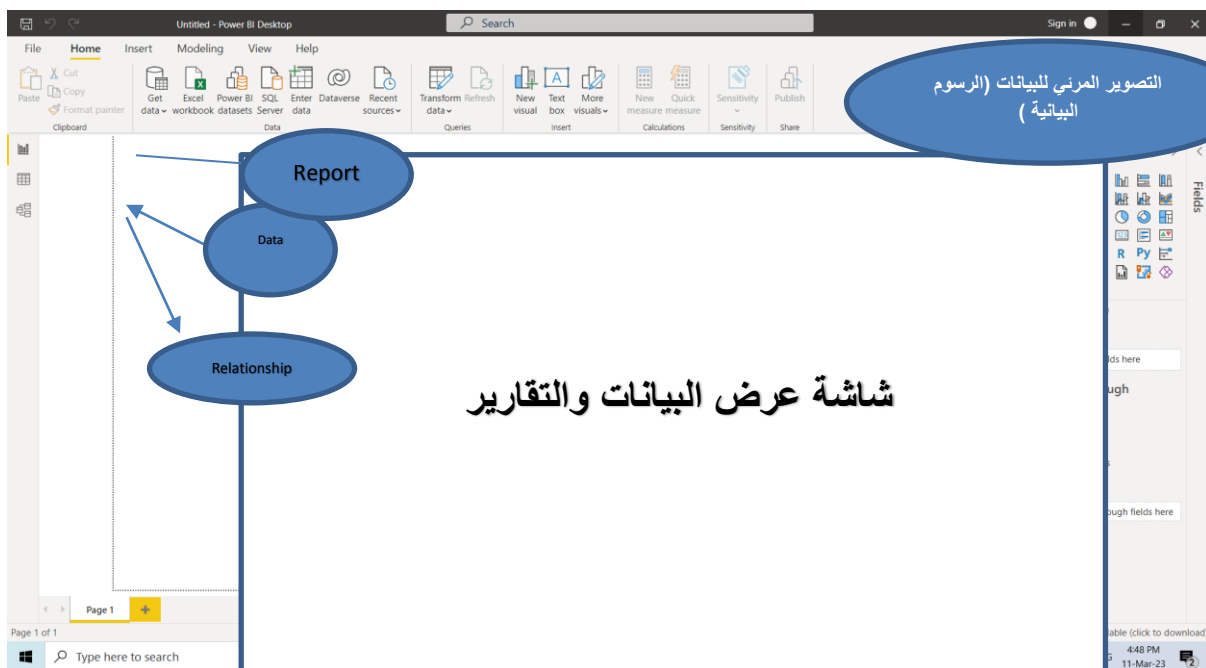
Untitled - Power BI Desktop

Search

Sign in

File Home Insert Modeling View Help

Paste Cut Copy Format painter
Clipboard

Get data Excel workbook Power BI datasets SQL Server Enter data Dataverse Recent sources
Data

Transform data Refresh
Queries

New visual Text box More visuals
Insert

New measure Quick measure
Calculations

Sensitivity
Sensitivity

Publish
Share

التصوير المرئي للبيانات (الرسوم البيانية )

Report

Data

Relationship

Fields

شاشة عرض البيانات والتقارير

lds here

ugh

ough fields here

Page 1

Page 1 of 1

able (click to download

Type here to search

4:48 PM
11-Mar-23